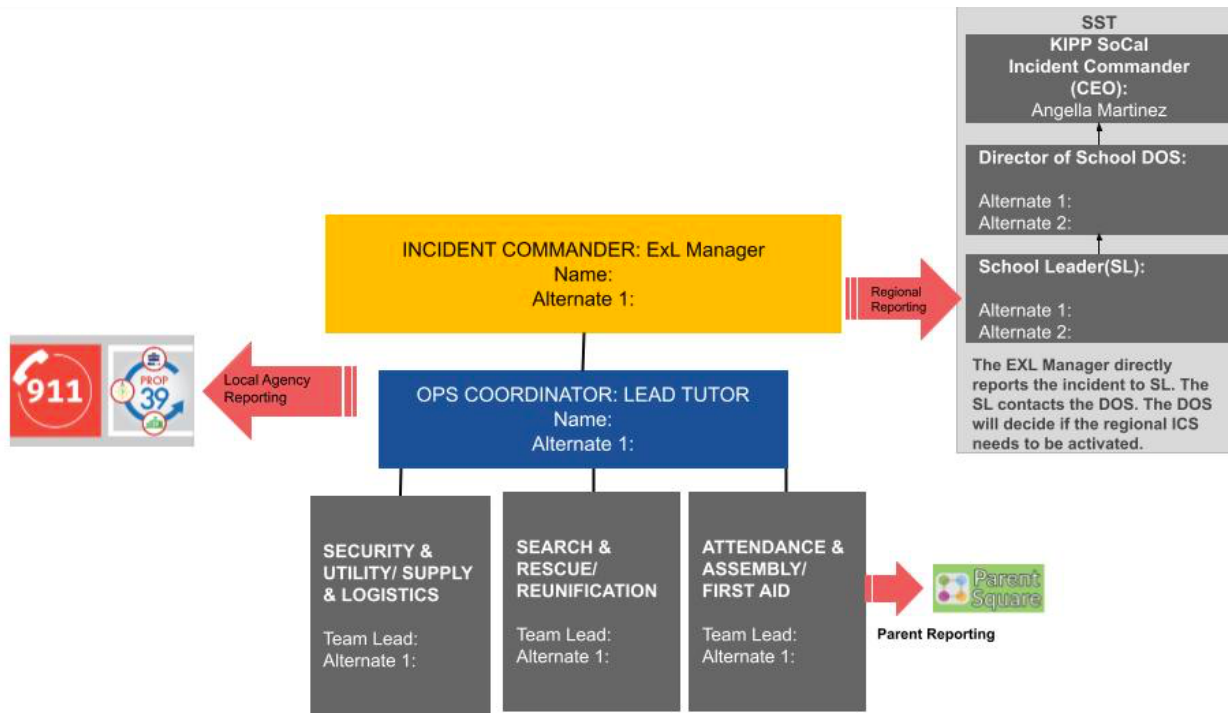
SST

KIPP SoCal Incident Commander (CEO): Angella Martinez

Director of School DOS:

Alternate 1:
Alternate 2:

School Leader(SL):

Alternate 1:
Alternate 2:

The EXL Manager directly reports the incident to SL. The SL contacts the DOS. The DOS will decide if the regional ICS needs to be activated.

INCIDENT COMMANDER: ExL Manager
Name:
Alternate 1:

Regional Reporting

911

PROP 39

Local Agency Reporting

OPS COORDINATOR: LEAD TUTOR
Name:
Alternate 1:

SECURITY & UTILITY/ SUPPLY & LOGISTICS

Team Lead:
Alternate 1:

SEARCH & RESCUE/ REUNIFICATION

Team Lead:
Alternate 1:

ATTENDANCE & ASSEMBLY/ FIRST AID

Team Lead:
Alternate 1:

Parent Square

Parent Reporting